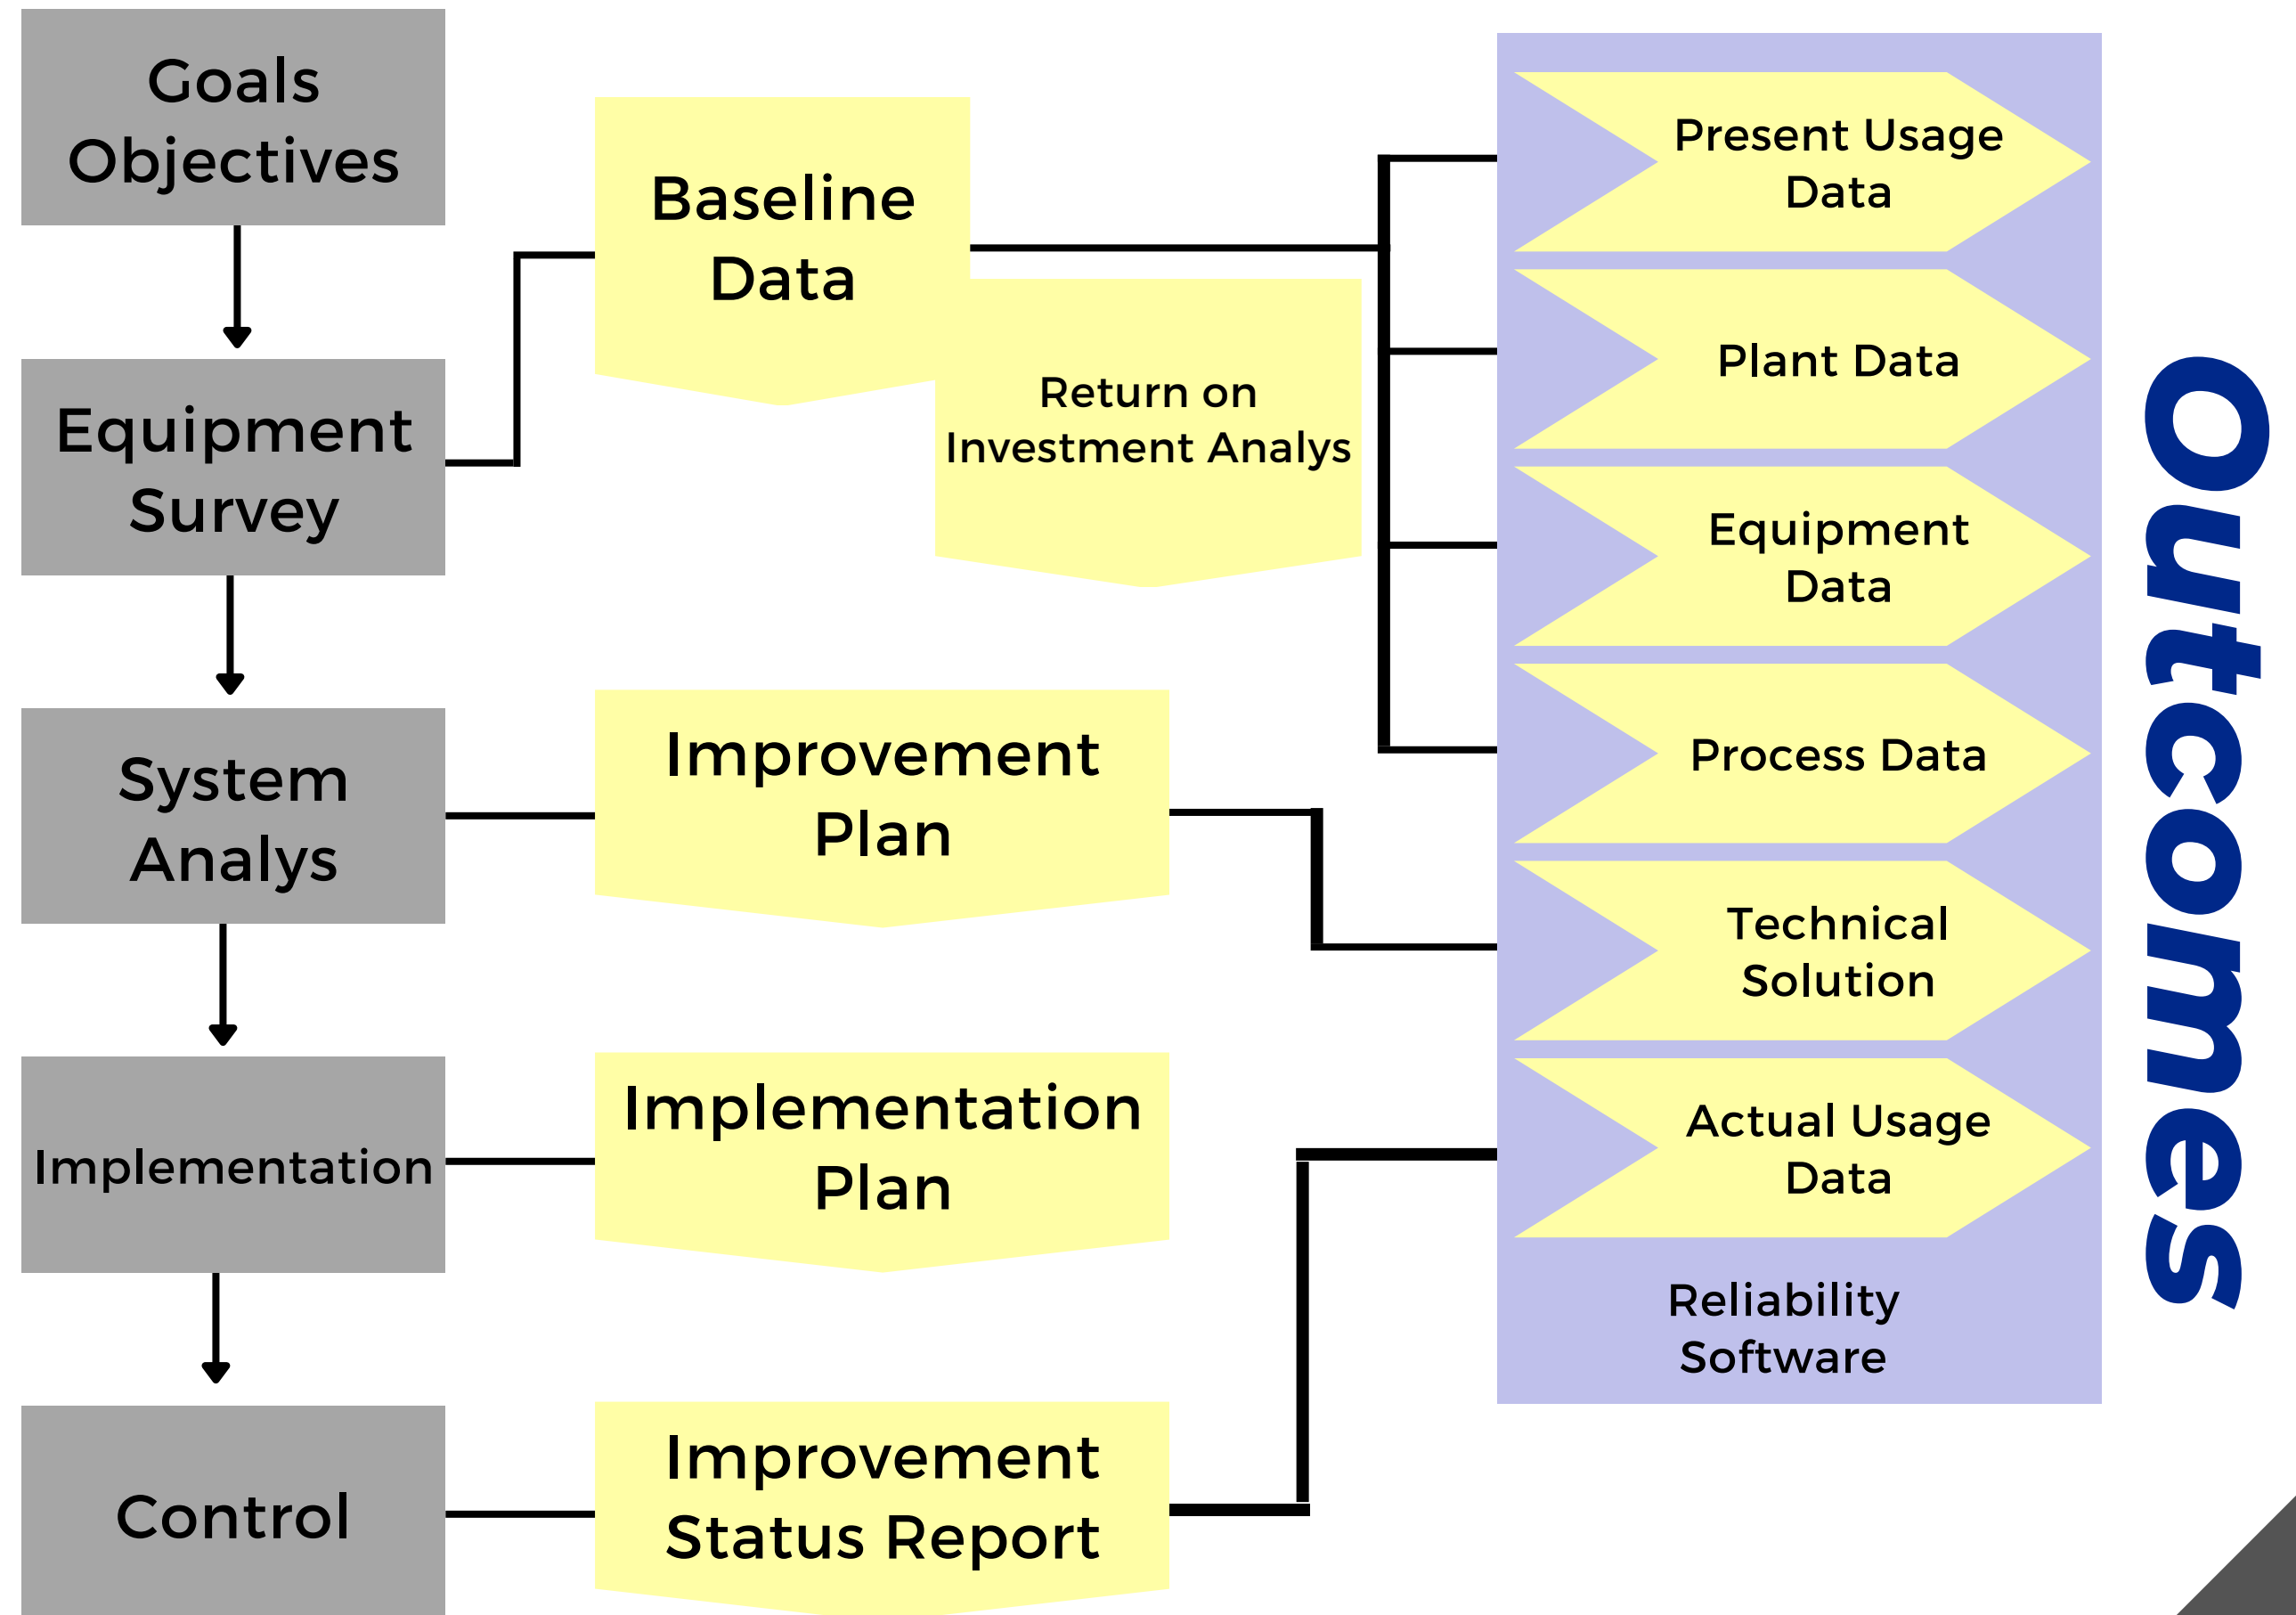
Goals Objectives

Equipment Survey

System Analys

Implementation

Control

Baseline Data

Return on Investment Analys

Improvement Plan

Implementation Plan

Improvement Status Report

Present Usage Data

Plant Data

Equipment Data

Process Data

Technical Solution

Actual Usage Data

Reliability Software

Outcomes